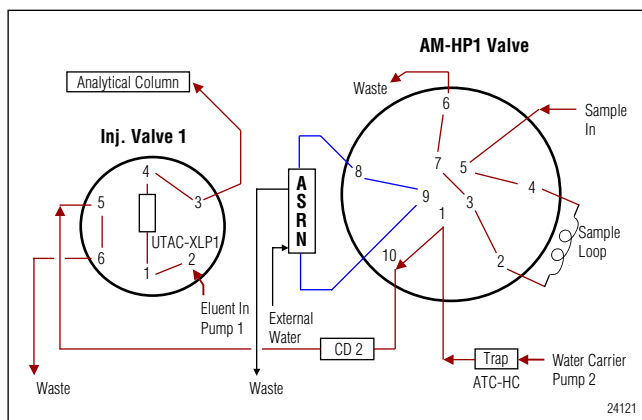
AM-HP1 Valve

Analytical Column

Waste

6

Sample In

Inj. Valve 1

7

5

4

8

4

3

ASRN

9

3

5

1

UTAC-XLP1

Sample Loop

6

10

1

2

2

Eluent In Pump 1

External Water

CD 2

Trap

Water Carrier Pump 2

Waste

Waste

ATC-HC

24121